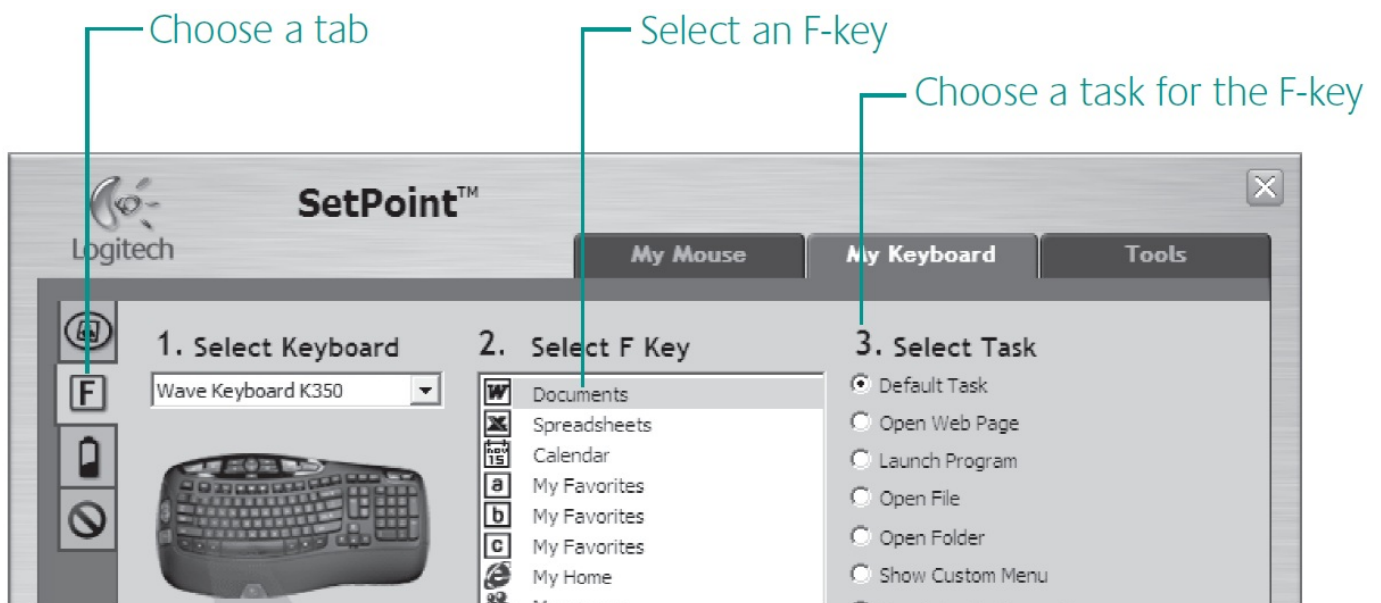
Choose a tab

Select an F-key

Choose a task for the F-key

Logitech

SetPoint™

My Mouse

My Keyboard

Tools

F

1. Select Keyboard

Wave Keyboard K350

2. Select F Key

Documents
Spreadsheets
Calendar
a My Favorites
b My Favorites
c My Favorites
My Home

3. Select Task

Default Task
Open Web Page
Launch Program
Open File
Open Folder
Show Custom Menu